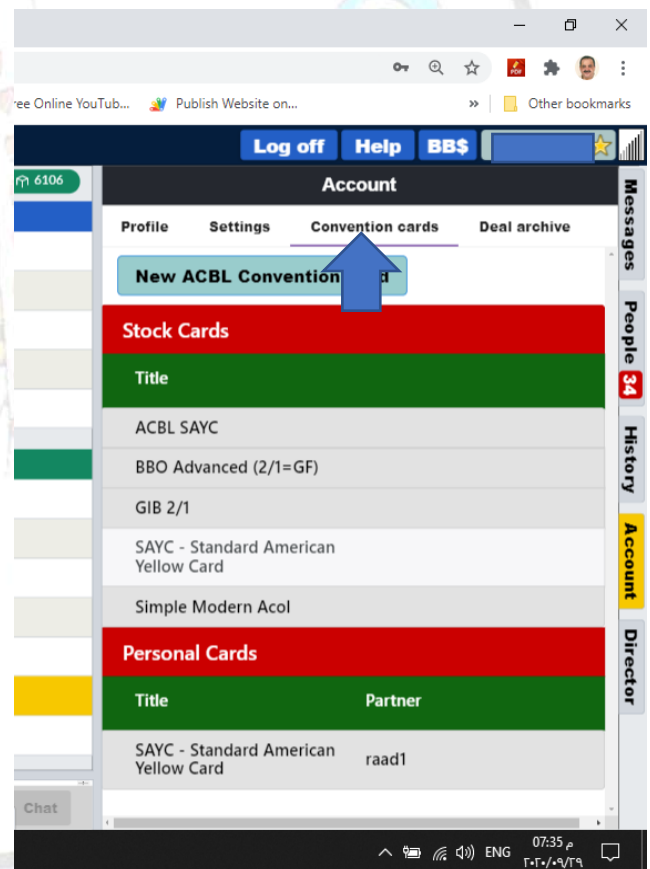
ree Online YouTub... Publish Website on... » Other bookmarks

Log off Help BB$

6106

Account

Profile Settings Convention cards Deal archive

New ACBL Convention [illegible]d

Stock Cards

Title

ACBL SAYC

BBO Advanced (2/1=GF)

GIB 2/1

SAYC - Standard American Yellow Card

Simple Modern Acol

Personal Cards

| Title | Partner |
|---|---|
| SAYC - Standard American Yellow Card | raad1 |

Messages

People 34

History

Account

Director

Chat

ENG 07:35 م
٢٠٢٠/٠٩/٢٩